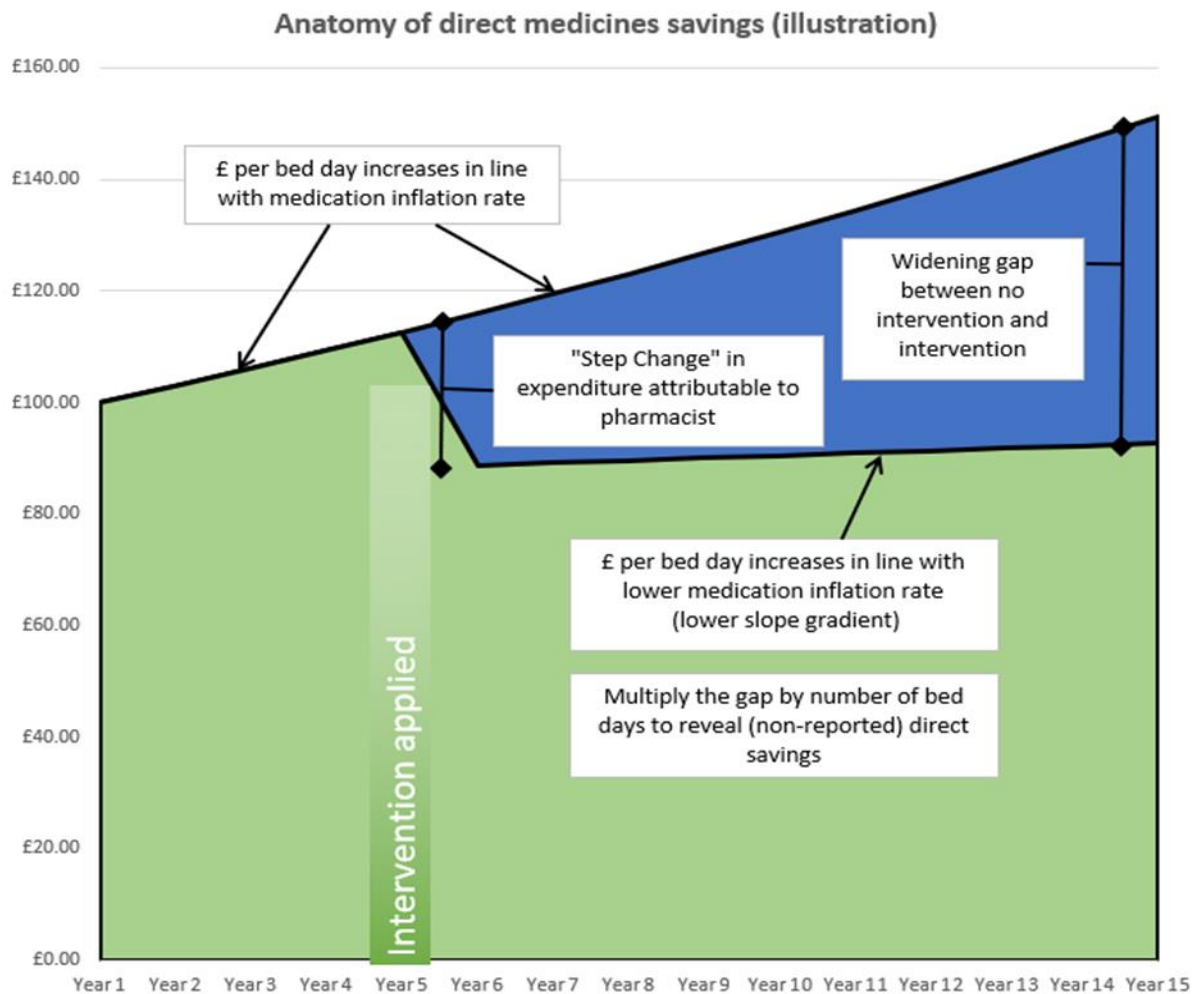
Anatomy of direct medicines savings (illustration)

£160.00
£140.00
£120.00
£100.00
£80.00
£60.00
£40.00
£20.00
£0.00

£ per bed day increases in line with medication inflation rate

Widening gap between no intervention and intervention

"Step Change" in expenditure attributable to pharmacist

£ per bed day increases in line with lower medication inflation rate (lower slope gradient)

Multiply the gap by number of bed days to reveal (non-reported) direct savings

Intervention applied

Year 1 Year 2 Year 3 Year 4 Year 5 Year 6 Year 7 Year 8 Year 9 Year 10 Year 11 Year 12 Year 13 Year 14 Year 15